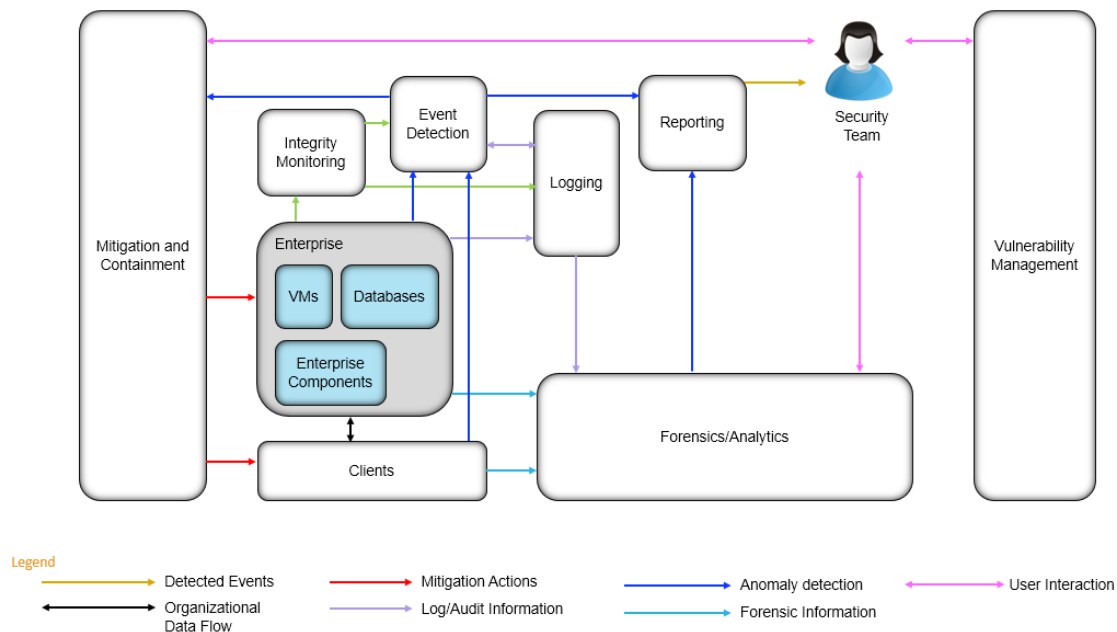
Mitigation and Containment

Integrity Monitoring

Event Detection

Logging

Reporting

Security Team

Vulnerability Management

Enterprise

VMs

Databases

Enterprise Components

Clients

Forensics/Analytics

Legend

Detected Events

Organizational Data Flow

Mitigation Actions

Log/Audit Information

Anomaly detection

Forensic Information

User Interaction